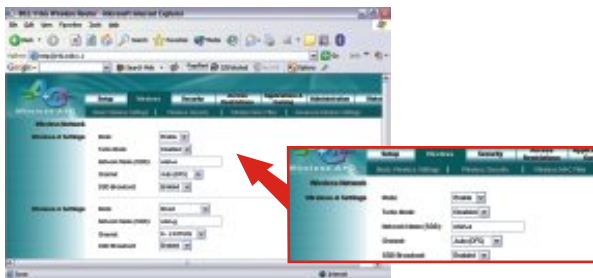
Setup | Wireless | Security | Access Restrictions | Applications & Gaming
Basic Wireless Settings | Wireless Security | Wireless MAC Filter
Wireless-N
Wireless a Settings
Mode: Enable
Turbo Mode: Disabled
Network Name (SSID): Intellnet
Channel: Auto(DFS)
SSID Broadcast: Enabled